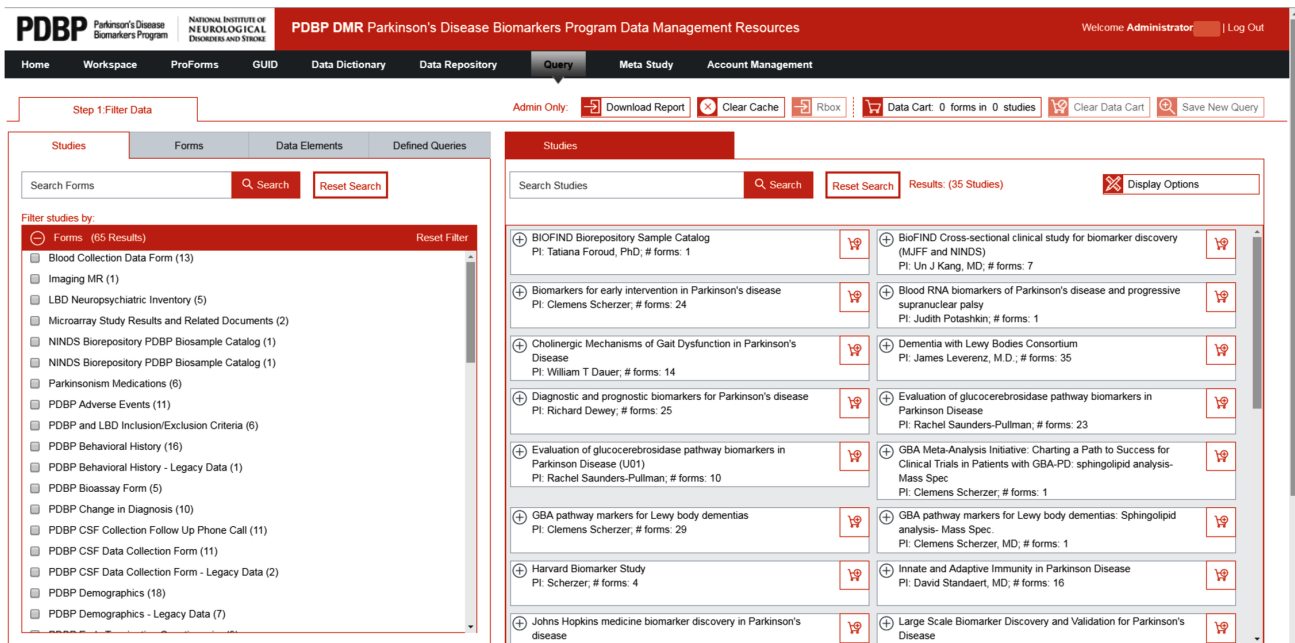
PDBP Parkinson's Disease Biomarkers Program NATIONAL INSTITUTE OF NEUROLOGICAL DISORDERS AND STROKE PDBP DMR Parkinson's Disease Biomarkers Program Data Management Resources Welcome Administrator | Log Out

Home Workspace ProForms GUID Data Dictionary Data Repository Query Meta Study Account Management

Step 1:Filter Data

Admin Only: Download Report Clear Cache Rbox Data Cart: 0 forms in 0 studies Clear Data Cart Save New Query

Studies Forms Data Elements Defined Queries

Search Forms Search Reset Search

Filter studies by:

Forms (65 Results) Reset Filter

Blood Collection Data Form (13)
Imaging MR (1)
LBD Neuropsychiatric Inventory (5)
Microarray Study Results and Related Documents (2)
NINDS Biorepository PDBP Biosample Catalog (1)
NINDS Biorepository PDBP Biosample Catalog (1)
Parkinsonism Medications (6)
PDBP Adverse Events (11)
PDBP and LBD Inclusion/Exclusion Criteria (6)
PDBP Behavioral History (16)
PDBP Behavioral History - Legacy Data (1)
PDBP Bioassay Form (5)
PDBP Change in Diagnosis (10)
PDBP CSF Collection Follow Up Phone Call (11)
PDBP CSF Data Collection Form (11)
PDBP CSF Data Collection Form - Legacy Data (2)
PDBP Demographics (18)
PDBP Demographics - Legacy Data (7)
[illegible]

Studies

Search Studies Search Reset Search Results: (35 Studies) Display Options

BIOFIND Biorepository Sample Catalog
PI: Tatiana Foroud, PhD; # forms: 1

BioFIND Cross-sectional clinical study for biomarker discovery (MJFF and NINDS)
PI: Un J Kang, MD; # forms: 7

Biomarkers for early intervention in Parkinson's disease
PI: Clemens Scherzer; # forms: 24

Blood RNA biomarkers of Parkinson's disease and progressive supranuclear palsy
PI: Judith Potashkin; # forms: 1

Cholinergic Mechanisms of Gait Dysfunction in Parkinson's Disease
PI: William T Dauer; # forms: 14

Dementia with Lewy Bodies Consortium
PI: James Leverenz, M.D.; # forms: 35

Diagnostic and prognostic biomarkers for Parkinson's disease
PI: Richard Dewey; # forms: 25

Evaluation of glucocerebrosidase pathway biomarkers in Parkinson Disease
PI: Rachel Saunders-Pullman; # forms: 23

Evaluation of glucocerebrosidase pathway biomarkers in Parkinson Disease (U01)
PI: Rachel Saunders-Pullman; # forms: 10

GBA Meta-Analysis Initiative: Charting a Path to Success for Clinical Trials in Patients with GBA-PD: sphingolipid analysis- Mass Spec
PI: Clemens Scherzer; # forms: 1

GBA pathway markers for Lewy body dementias
PI: Clemens Scherzer; # forms: 29

GBA pathway markers for Lewy body dementias: Sphingolipid analysis- Mass Spec.
PI: Clemens Scherzer, MD; # forms: 1

Harvard Biomarker Study
PI: Scherzer; # forms: 4

Innate and Adaptive Immunity in Parkinson Disease
PI: David Standaert, MD; # forms: 16

Johns Hopkins medicine biomarker discovery in Parkinson's disease

Large Scale Biomarker Discovery and Validation for Parkinson's Disease